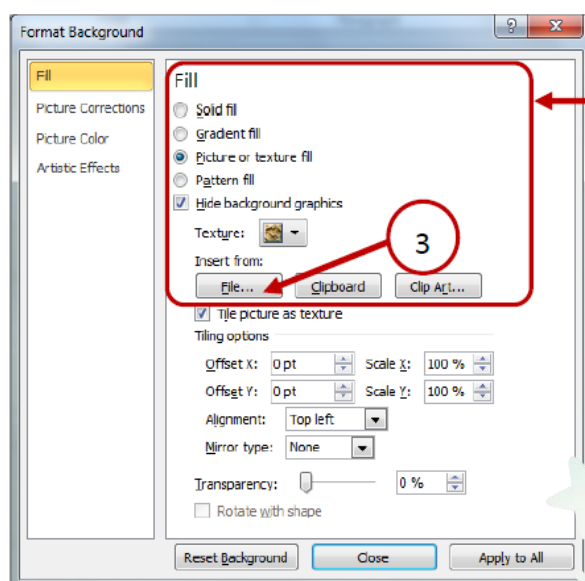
Format Background

?

Fill

Picture Corrections

Picture Color

Artistic Effects

Fill

Solid fill

Gradient fill

Picture or texture fill

Pattern fill

Hide background graphics

Texture:

Insert from:

3

File...

Clipboard

Clip Art...

Tile picture as texture

Tiling options

Offset X: 0 pt

Scale X: 100 %

Offset Y: 0 pt

Scale Y: 100 %

Alignment: Top left

Mirror type: None

Transparency: 0 %

Rotate with shape

Reset Background

Close

Apply to All